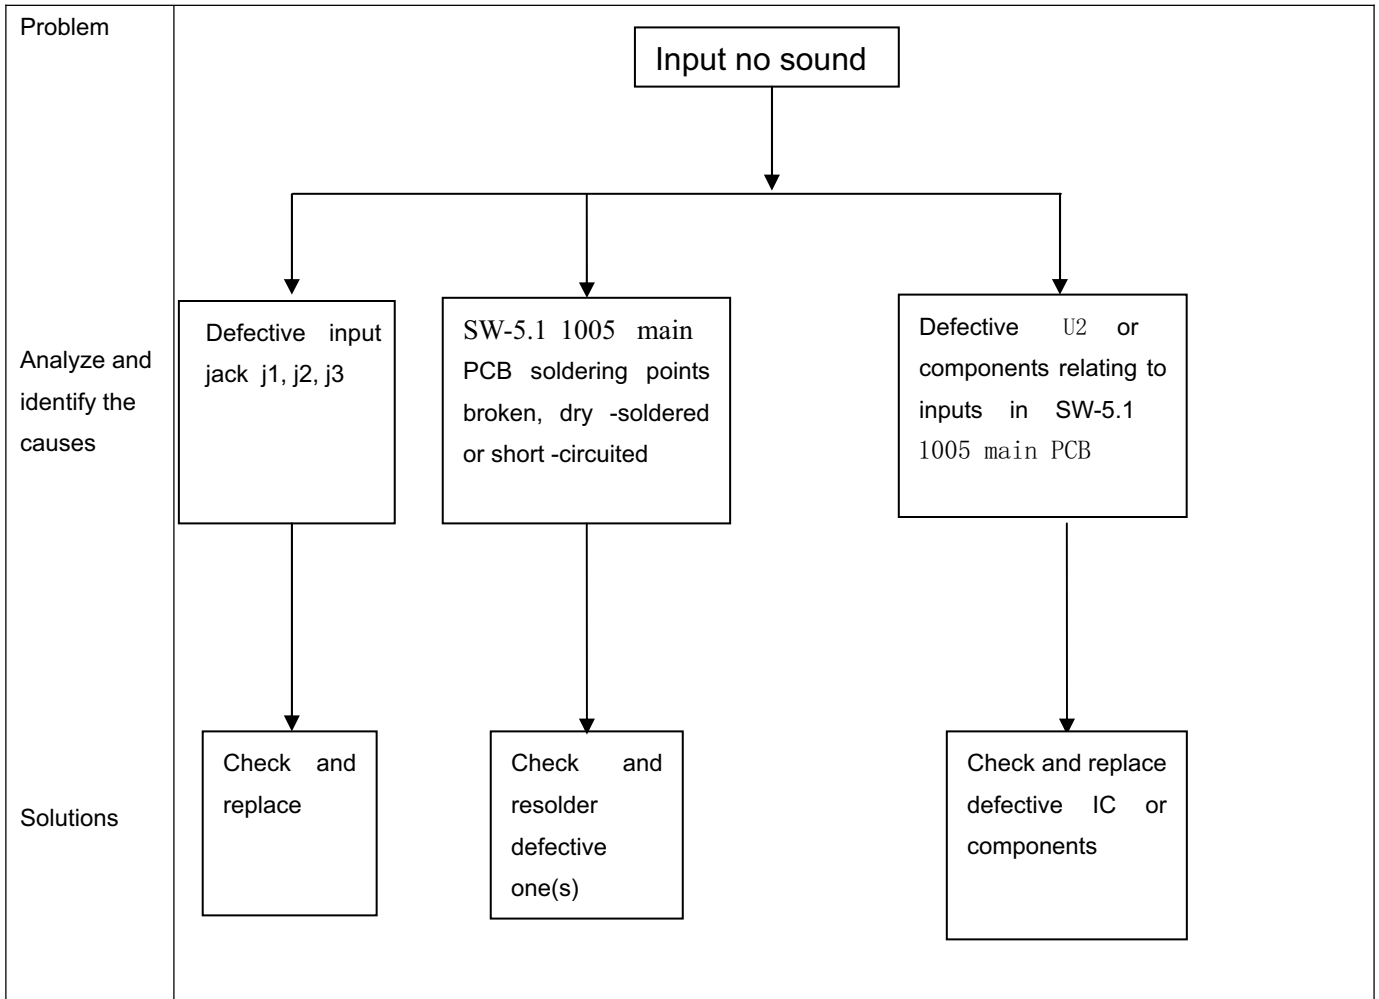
Problem

Input no sound

Analyze and identify the causes

Defective input jack j1, j2, j3

SW-5.1 1005 main PCB soldering points broken, dry -soldered or short -circuited

Defective U2 or components relating to inputs in SW-5.1 1005 main PCB

Solutions

Check and replace

Check and resolder defective one(s)

Check and replace defective IC or components